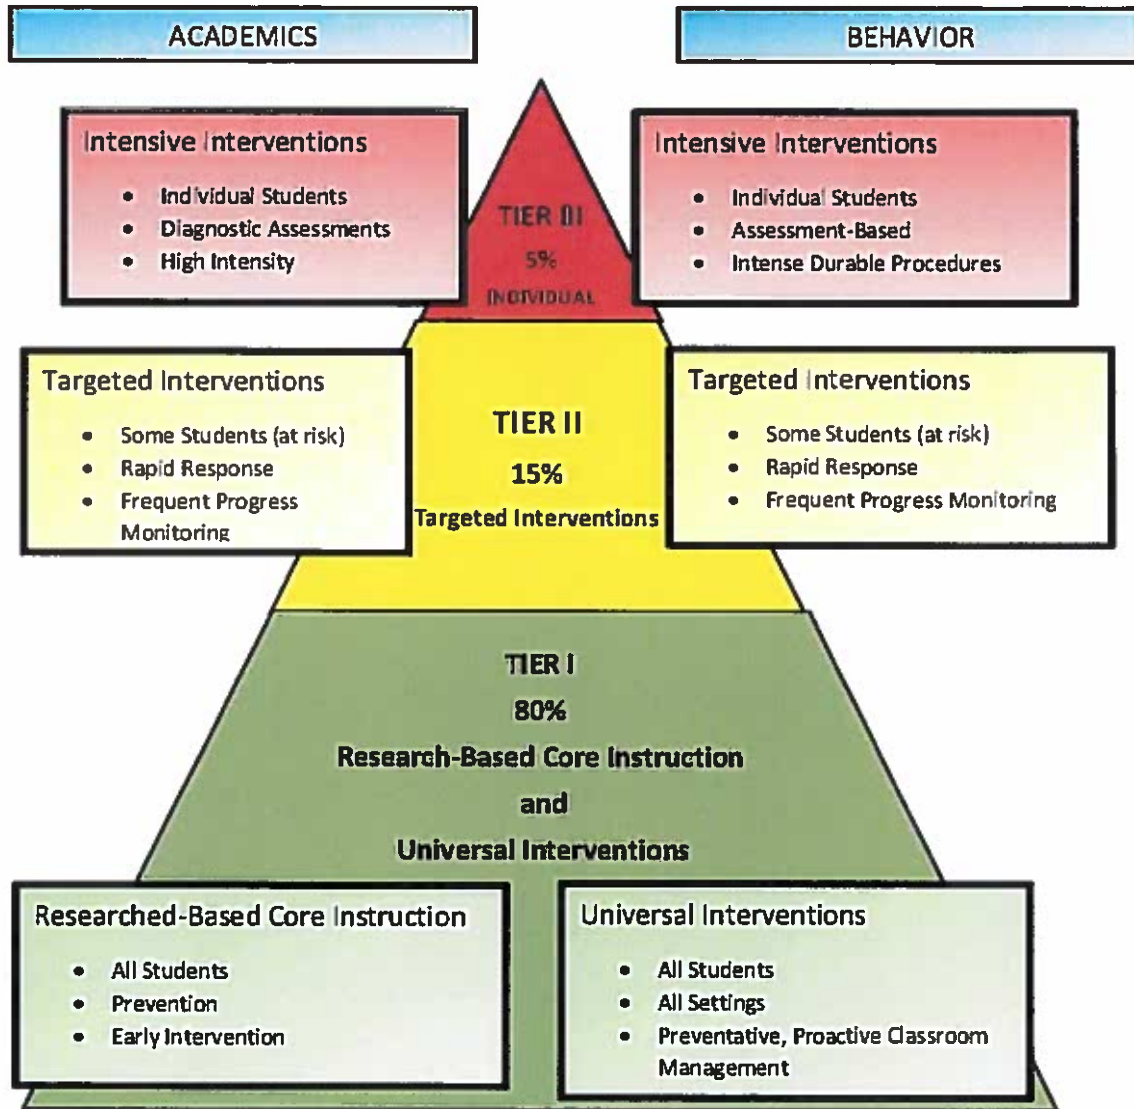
ACADEMICS

BEHAVIOR

Intensive Interventions
- Individual Students
- Diagnostic Assessments
- High Intensity

TIER III
5%
INDIVIDUAL

Intensive Interventions
- Individual Students
- Assessment-Based
- Intense Durable Procedures

Targeted Interventions
- Some Students (at risk)
- Rapid Response
- Frequent Progress Monitoring

TIER II
15%
Targeted Interventions

Targeted Interventions
- Some Students (at risk)
- Rapid Response
- Frequent Progress Monitoring

TIER I
80%
Research-Based Core Instruction
and
Universal Interventions

Researched-Based Core Instruction
- All Students
- Prevention
- Early Intervention

Universal Interventions
- All Students
- All Settings
- Preventative, Proactive Classroom Management